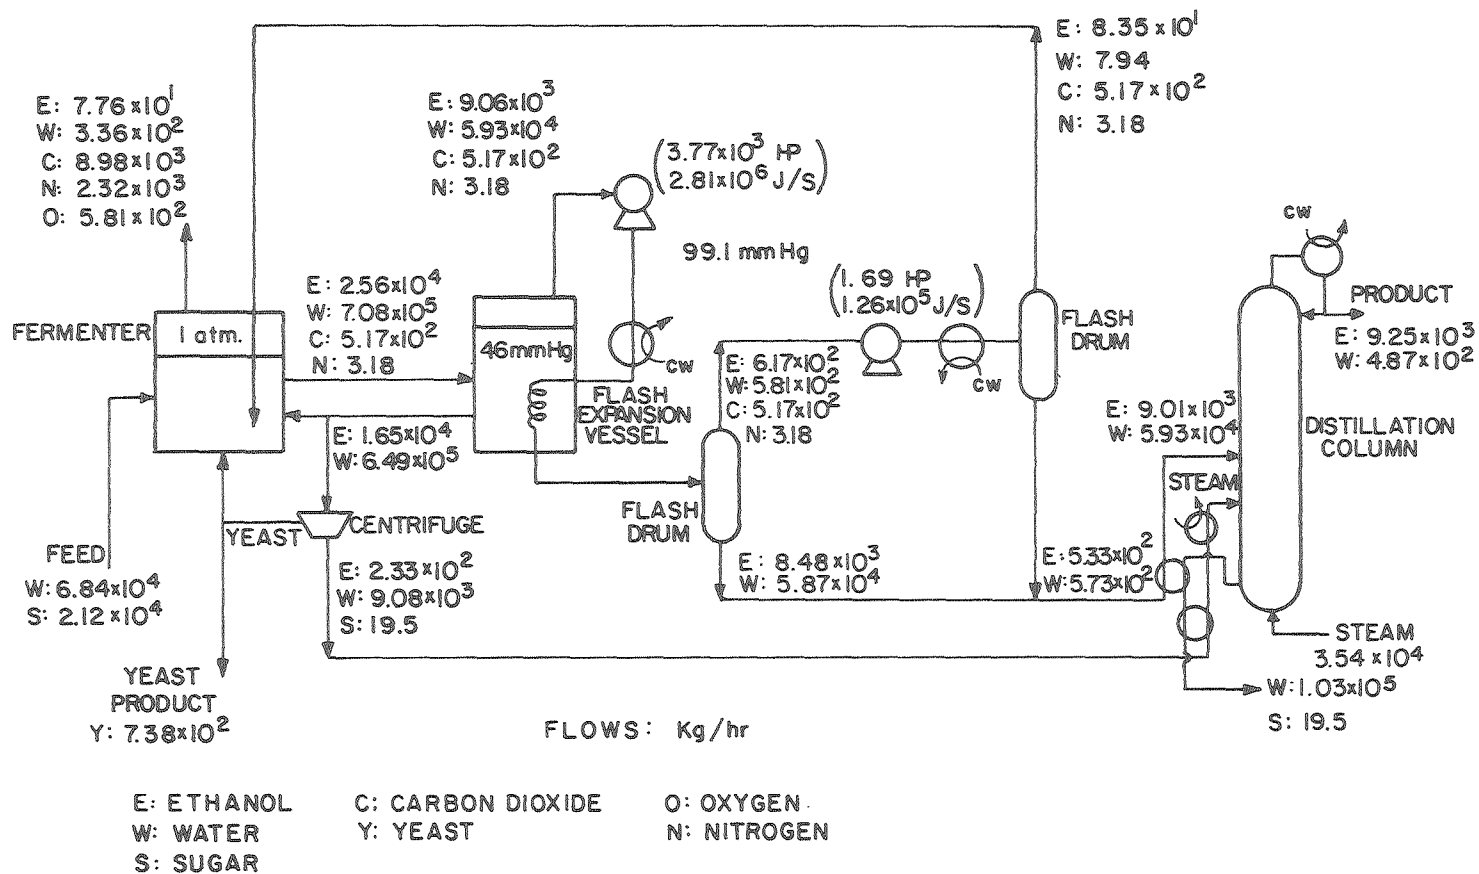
E: $7.76 \times 10^1$
W: $3.36 \times 10^2$
C: $8.98 \times 10^3$
N: $2.32 \times 10^3$
O: $5.81 \times 10^2$

E: $9.06 \times 10^3$
W: $5.93 \times 10^4$
C: $5.17 \times 10^2$
N: 3.18

($3.77 \times 10^3$ HP
$2.81 \times 10^6$ J/S)

99.1 mm Hg

E: $8.35 \times 10^1$
W: 7.94
C: $5.17 \times 10^2$
N: 3.18

cw

FERMENTER
1 atm.

E: $2.56 \times 10^4$
W: $7.08 \times 10^5$
C: $5.17 \times 10^2$
N: 3.18

46mmHg

cw

FLASH EXPANSION VESSEL

(1.69 HP
$1.26 \times 10^5$ J/S)

cw

FLASH DRUM

PRODUCT
E: $9.25 \times 10^3$
W: $4.87 \times 10^2$

E: $6.17 \times 10^2$
W: $5.81 \times 10^2$
C: $5.17 \times 10^2$
N: 3.18

E: $1.65 \times 10^4$
W: $6.49 \times 10^5$

E: $9.01 \times 10^3$
W: $5.93 \times 10^4$

DISTILLATION COLUMN

STEAM

YEAST
CENTRIFUGE

FLASH DRUM

FEED
W: $6.84 \times 10^4$
S: $2.12 \times 10^4$

E: $2.33 \times 10^2$
W: $9.08 \times 10^3$
S: 19.5

E: $8.48 \times 10^3$
W: $5.87 \times 10^4$

E: $5.33 \times 10^2$
W: $5.73 \times 10^2$

STEAM
$3.54 \times 10^4$

W: $1.03 \times 10^5$
S: 19.5

YEAST PRODUCT
Y: $7.38 \times 10^2$

FLOWS: Kg/hr

E: ETHANOL
W: WATER
S: SUGAR
C: CARBON DIOXIDE
Y: YEAST
O: OXYGEN
N: NITROGEN